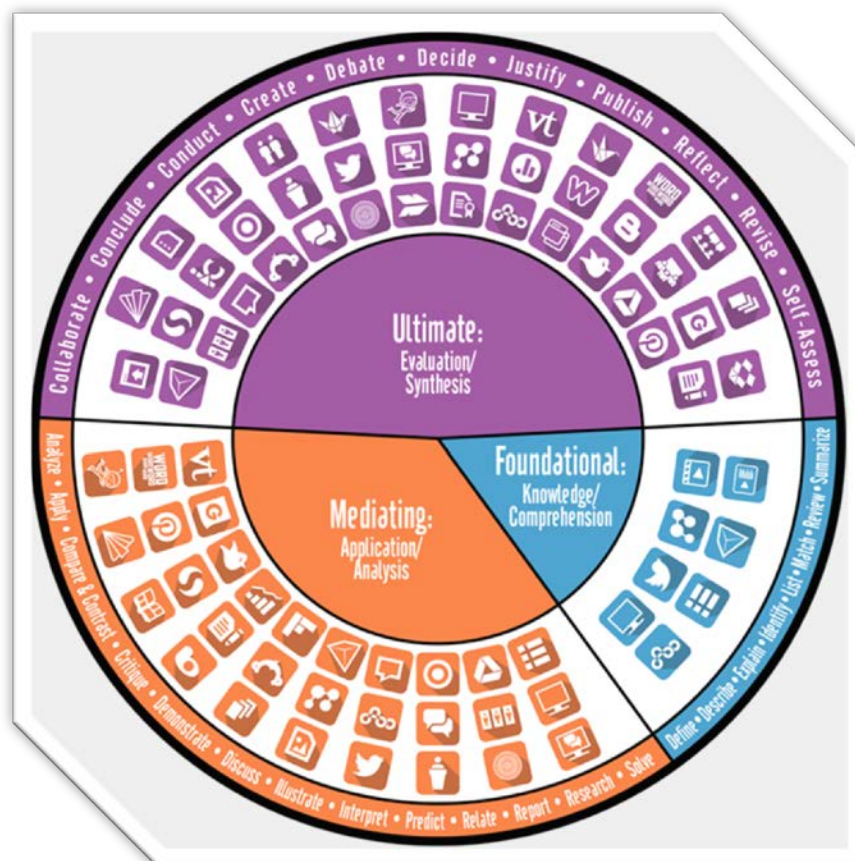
Collaborate • Conclude • Conduct • Create • Debate • Decide • Justify • Publish • Reflect • Revise • Self-Assess

Ultimate:
Evaluation/
Synthesis

Foundational:
Knowledge/
Comprehension

Mediating:
Application/
Analysis

Analyze • Apply • Compare & Contrast • Critique • Demonstrate • Discuss • Illustrate • Interpret • Predict • Relate • Report • Research • Solve

Define • Describe • Explain • Identify • List • Match • Review • Summarize

vt
vt
WORD
WORD
W
G
G